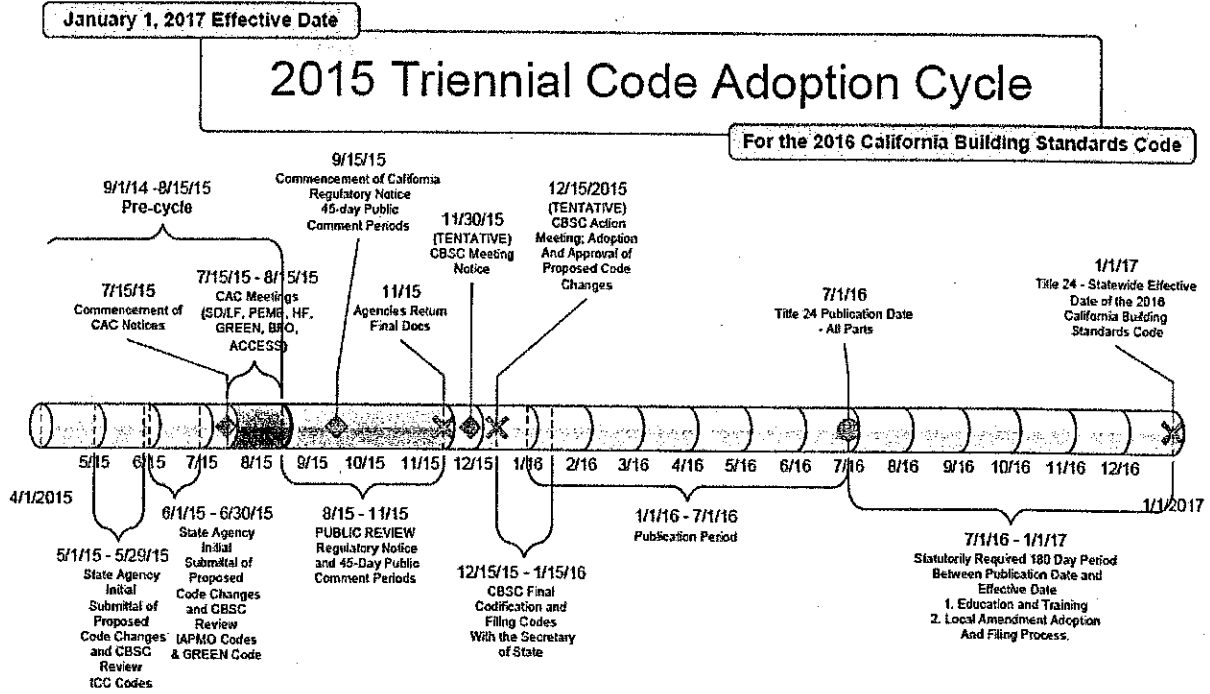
January 1, 2017 Effective Date

2015 Triennial Code Adoption Cycle

For the 2016 California Building Standards Code

9/1/14 -8/15/15
Pre-cycle

9/15/15
Commencement of California Regulatory Notice 45-day Public Comment Periods

11/30/15
(TENTATIVE)
CBSC Meeting Notice

12/15/2015
(TENTATIVE)
CBSC Action Meeting; Adoption And Approval of Proposed Code Changes

7/15/15
Commencement of CAC Notices

7/15/15 - 8/15/15
CAC Meetings (SD/LF, PEME, HF, GREEN, BFO, ACCESS)

11/15
Agencies Return Final Docs

7/1/16
Title 24 Publication Date - All Parts

1/1/17
Title 24 - Statewide Effective Date of the 2016 California Building Standards Code

5/15 6/15 7/15 8/15 9/15 10/15 11/15 12/15 1/16 2/16 3/16 4/16 5/16 6/16 7/16 8/16 9/16 10/16 11/16 12/16

4/1/2015

1/1/2017

5/1/15 - 5/29/15
State Agency Initial Submittal of Proposed Code Changes and CBSC Review ICC Codes

6/1/15 - 6/30/15
State Agency Initial Submittal of Proposed Code Changes and CBSC Review IAPMO Codes & GREEN Code

8/15 - 11/15
PUBLIC REVIEW
Regulatory Notice and 45-Day Public Comment Periods

12/15/15 - 1/15/16
CBSC Final Codification and Filing Codes With the Secretary of State

1/1/16 - 7/1/16
Publication Period

7/1/16 - 1/1/17
Statutorily Required 180 Day Period Between Publication Date and Effective Date
1. Education and Training
2. Local Amendment Adoption And Filing Process.